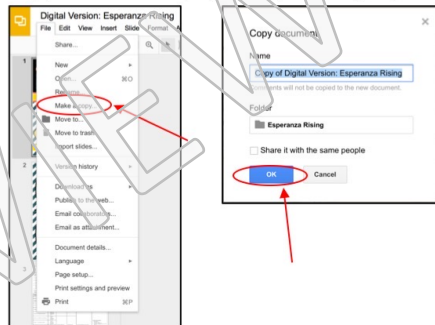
Digital Version: Esperanza Rising
File Edit View Insert Slide Format

Share...

New
Open... ⌘O
Rename
Make a copy...
Move to...
Move to trash
Import slides...

Version history

Download as
Publish to the web...
Email collaborators...
Email as attachment...

Document details...
Language
Page setup...
Print settings and preview
Print ⌘P

1
2
3

Copy document
Name
Copy of Digital Version: Esperanza Rising
Comments will not be copied to the new document.
Folder
Esperanza Rising
Share it with the same people
OK
Cancel